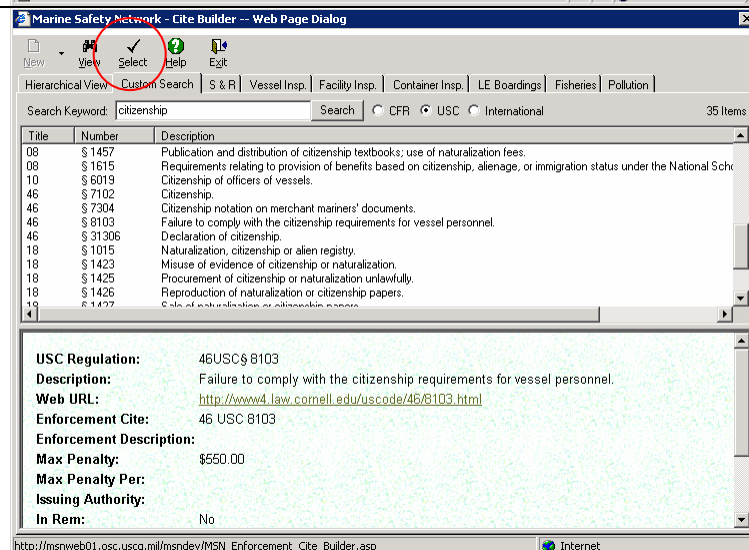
Marine Safety Network - Cite Builder -- Web Page Dialog

New View Select Help Exit

Hierarchical View | Custom Search | S & R | Vessel Insp. | Facility Insp. | Container Insp. | LE Boardings | Fisheries | Pollution

Search Keyword: citizenship Search CFR USC International 35 Items

| Title | Number | Description |
|---|---|---|
| 08 | § 1457 | Publication and distribution of citizenship textbooks; use of naturalization fees. |
| 08 | § 1615 | Requirements relating to provision of benefits based on citizenship, alienage, or immigration status under the National Scho |
| 10 | § 6019 | Citizenship of officers of vessels. |
| 46 | § 7102 | Citizenship. |
| 46 | § 7304 | Citizenship notation on merchant mariners' documents. |
| 46 | § 8103 | Failure to comply with the citizenship requirements for vessel personnel. |
| 46 | § 31306 | Declaration of citizenship. |
| 18 | § 1015 | Naturalization, citizenship or alien registry. |
| 18 | § 1423 | Misuse of evidence of citizenship or naturalization. |
| 18 | § 1425 | Procurement of citizenship or naturalization unlawfully. |
| 18 | § 1426 | Reproduction of naturalization or citizenship papers. |
| 18 | § 1427 | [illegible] |

USC Regulation: 46USC§ 8103
Description: Failure to comply with the citizenship requirements for vessel personnel.
Web URL: http://www4.law.cornell.edu/uscode/46/8103.html
Enforcement Cite: 46 USC 8103
Enforcement Description:
Max Penalty: $550.00
Max Penalty Per:
Issuing Authority:
In Rem: No

http://msnweb01.osc.uscg.mil/msndev/MSN_Enforcement_Cite_Builder.asp
Internet